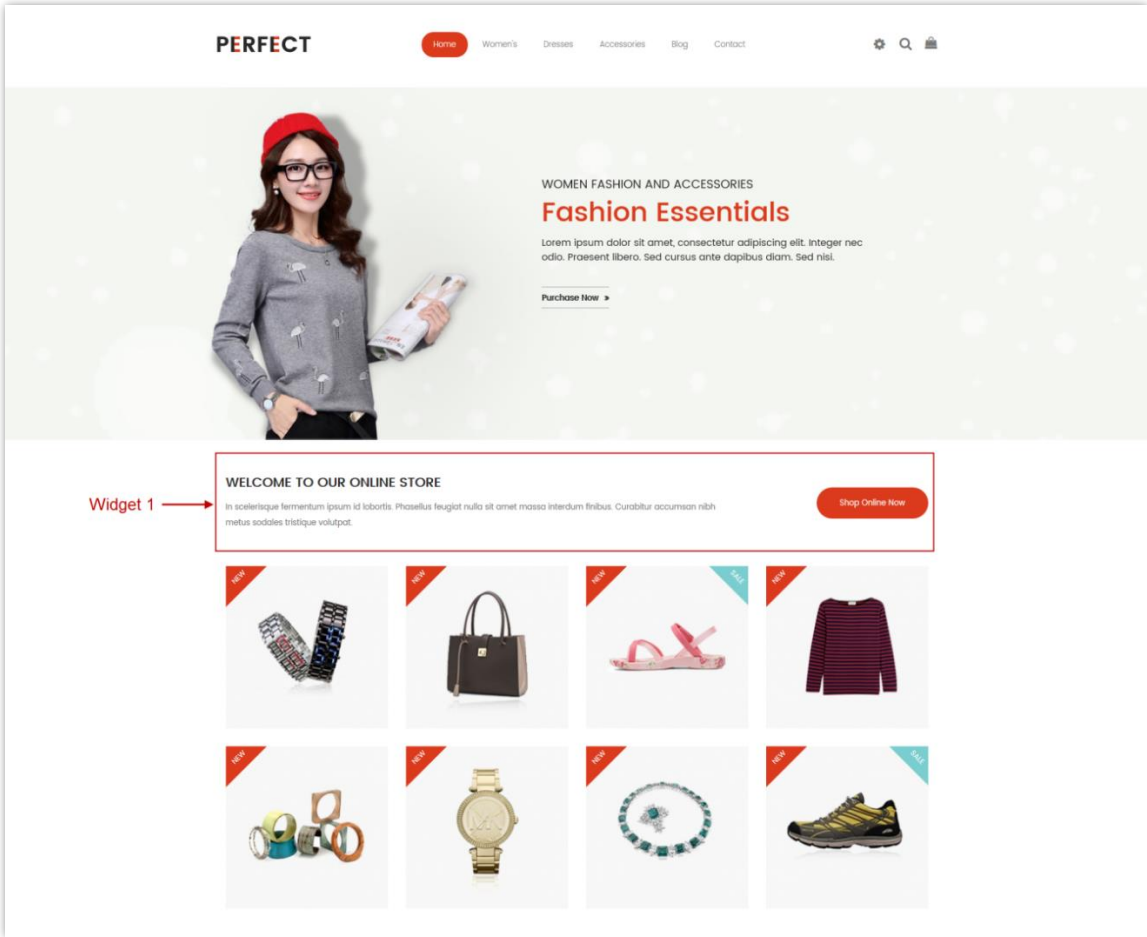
PERFECT

Home Women's Dresses Accessories Blog Contact

WOMEN FASHION AND ACCESSORIES

Fashion Essentials

Lorem ipsum dolor sit amet, consectetur adipiscing elit. Integer nec odio. Praesent libero. Sed cursus ante dapibus diam. Sed nisi.

Purchase Now »

Widget 1

WELCOME TO OUR ONLINE STORE

In scelerisque fermentum ipsum id lobortis. Phasellus feugiat nulla sit amet massa interdum finibus. Curabitur accumsan nibh metus sodales tristique volutpat.

Shop Online Now

NEW

NEW

NEW

SALE

NEW

NEW

NEW

NEW

NEW

SALE